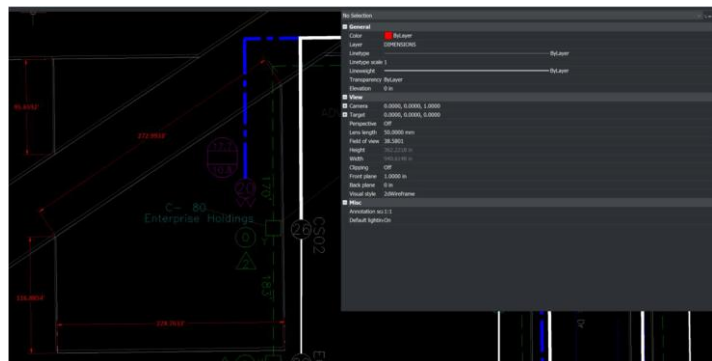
No Selection
General
Color ByLayer
Layer DIMENSIONS
Linetype ByLayer
Linetype scale 1
Lineweight ByLayer
Transparency ByLayer
Elevation 0 in
View
Camera 0.0000, 0.0000, 1.0000
Target 0.0000, 0.0000, 0.0000
Perspective Off
Lens length 50.0000 mm
Field of view 39.5801
Height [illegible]
Width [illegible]
Clipping Off
Front plane 1.0000 in
Back plane 0 in
Visual style 2dWireframe
Misc
Annotation scale 1:1
Default lighting On

C- 80
Enterprise Holdings
26
CS02
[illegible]
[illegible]
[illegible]
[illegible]
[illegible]